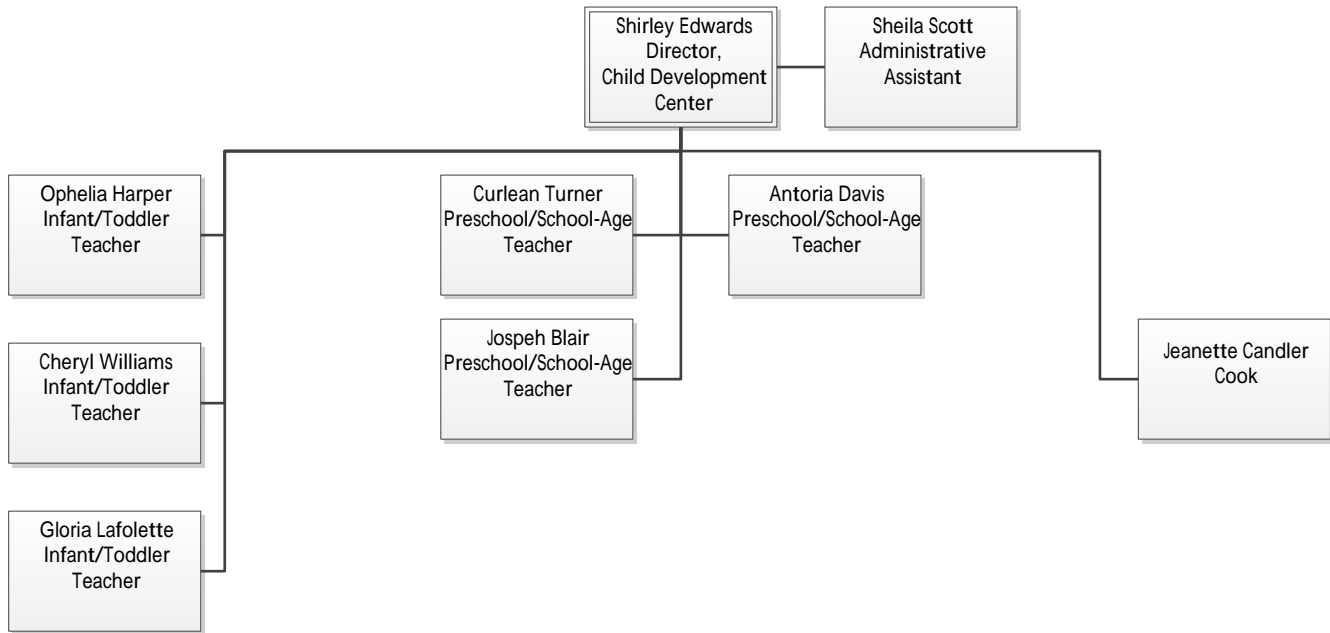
Shirley Edwards
Director,
Child Development
Center

Sheila Scott
Administrative
Assistant

Ophelia Harper
Infant/Toddler
Teacher

Curlean Turner
Preschool/School-Age
Teacher

Antoria Davis
Preschool/School-Age
Teacher

Jospeh Blair
Preschool/School-Age
Teacher

Jeanette Candler
Cook

Cheryl Williams
Infant/Toddler
Teacher

Gloria Lafolette
Infant/Toddler
Teacher